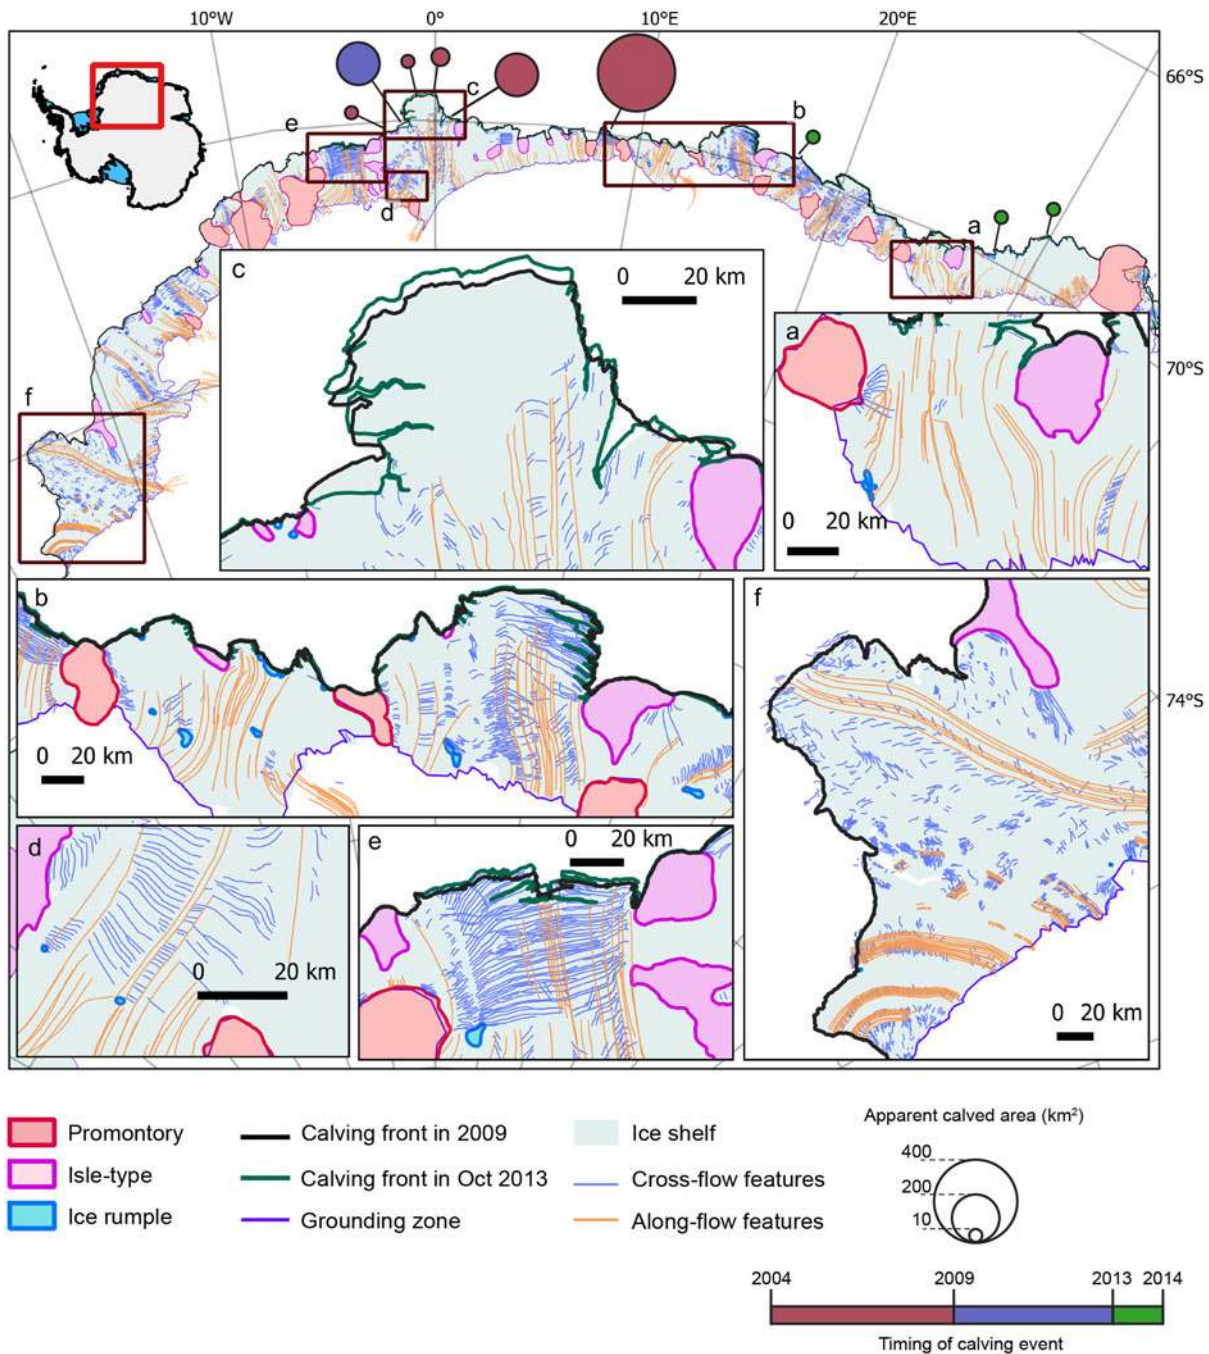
10ºW
0º
10ºE
20ºE
66ºS
70ºS
74ºS

e
c
b
a
d
f

c
0 20 km

a
0 20 km

b
0 20 km

f
0 20 km

d
0 20 km

e
0 20 km

Promontory
Isle-type
Ice rumple
Calving front in 2009
Calving front in Oct 2013
Grounding zone
Ice shelf
Cross-flow features
Along-flow features

Apparent calved area (km$^2$)
400
200
10

2004
2009
2013
2014
Timing of calving event